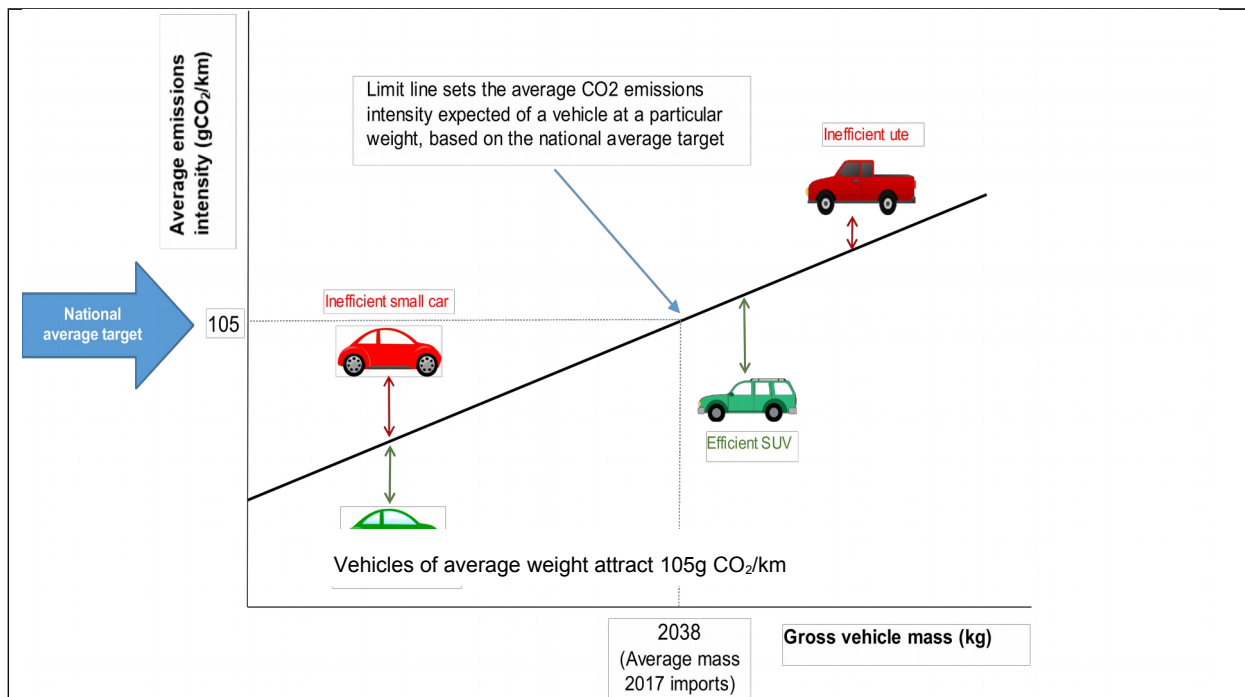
Average emissions intensity (gCO$_2$/km)

Limit line sets the average CO2 emissions intensity expected of a vehicle at a particular weight, based on the national average target

Inefficient ute

National average target

105

Inefficient small car

Efficient SUV

Vehicles of average weight attract 105g CO$_2$/km

2038 (Average mass 2017 imports)

Gross vehicle mass (kg)